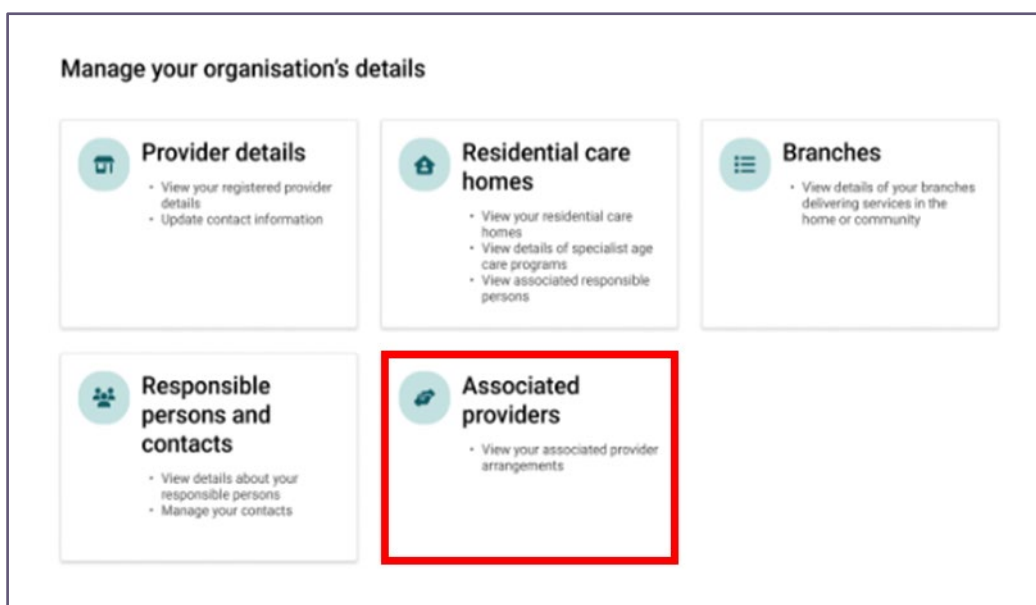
Manage your organisation's details

Provider details

- View your registered provider details
- Update contact information

Residential care homes

- View your residential care homes
- View details of specialist age care programs
- View associated responsible persons

Branches

- View details of your branches delivering services in the home or community

Responsible persons and contacts

- View details about your responsible persons
- Manage your contacts

Associated providers

- View your associated provider arrangements